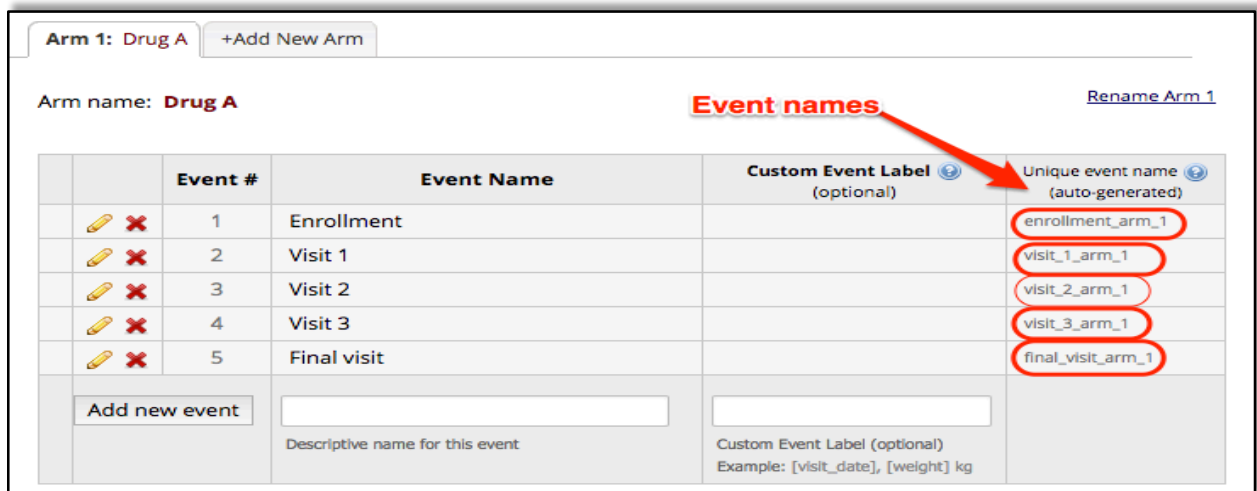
Arm 1: Drug A +Add New Arm

Arm name: Drug A

Event names

Rename Arm 1

| | | Event # | Event Name | Custom Event Label (optional) | Unique event name (auto-generated) |
|---|---|---|---|---|---|
| | | 1 | Enrollment | | enrollment_arm_1 |
| | | 2 | Visit 1 | | visit_1_arm_1 |
| | | 3 | Visit 2 | | visit_2_arm_1 |
| | | 4 | Visit 3 | | visit_3_arm_1 |
| | | 5 | Final visit | | final_visit_arm_1 |
| | Add new event | | Descriptive name for this event | Custom Event Label (optional) Example: [visit_date], [weight] kg | |